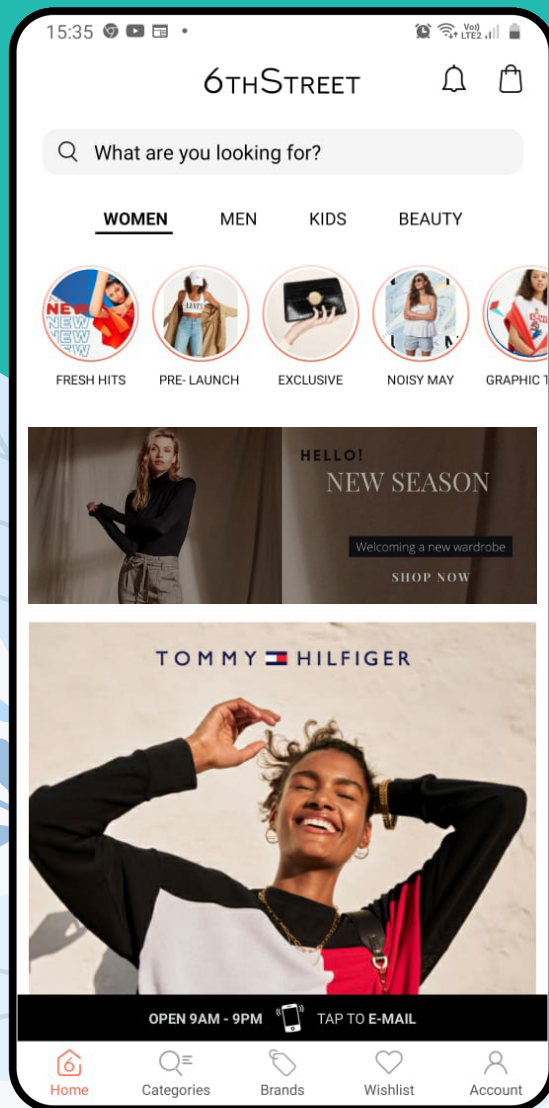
15:35

Vo)) LTE2

6THSTREET

What are you looking for?

WOMEN MEN KIDS BEAUTY

NEW NEW NEW NEW

FRESH HITS PRE- LAUNCH EXCLUSIVE NOISY MAY GRAPHIC T

HELLO!
NEW SEASON
Welcoming a new wardrobe
SHOP NOW

TOMMY HILFIGER

OPEN 9AM - 9PM TAP TO E-MAIL

Home Categories Brands Wishlist Account